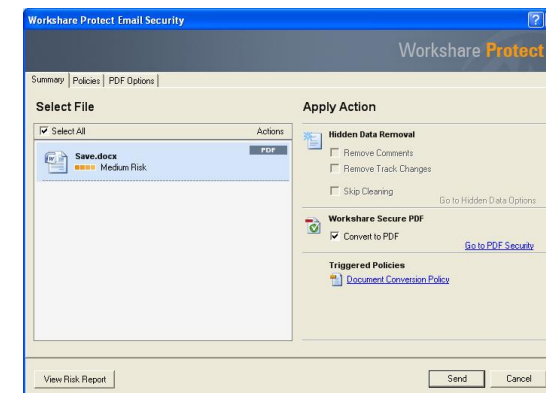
Workshare Protect Email Security

?

Workshare Protect

Summary | Policies | PDF Options

Select File

Select All

Actions

PDF

Save.docx

Medium Risk

Apply Action

Hidden Data Removal

Remove Comments

Remove Track Changes

Skip Cleaning

Go to Hidden Data Options

Workshare Secure PDF

Convert to PDF

Go to PDF Security

Triggered Policies

Document Conversion Policy

View Risk Report

Send

Cancel